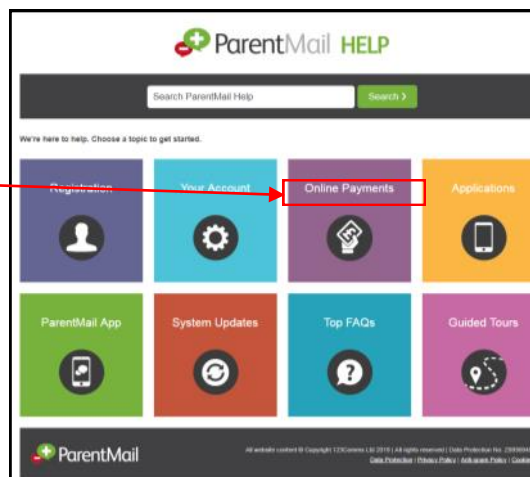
ParentMail HELP

Search ParentMail Help

Search ›

We're here to help. Choose a topic to get started.

Registration

Your Account

Online Payments

Applications

ParentMail App

System Updates

Top FAQs

Guided Tours

ParentMail

All website content © Copyright 123Comms Ltd 2016 | All rights reserved | Data Protection No. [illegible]

Data Protection | Privacy Policy | Anti-spam Policy | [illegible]